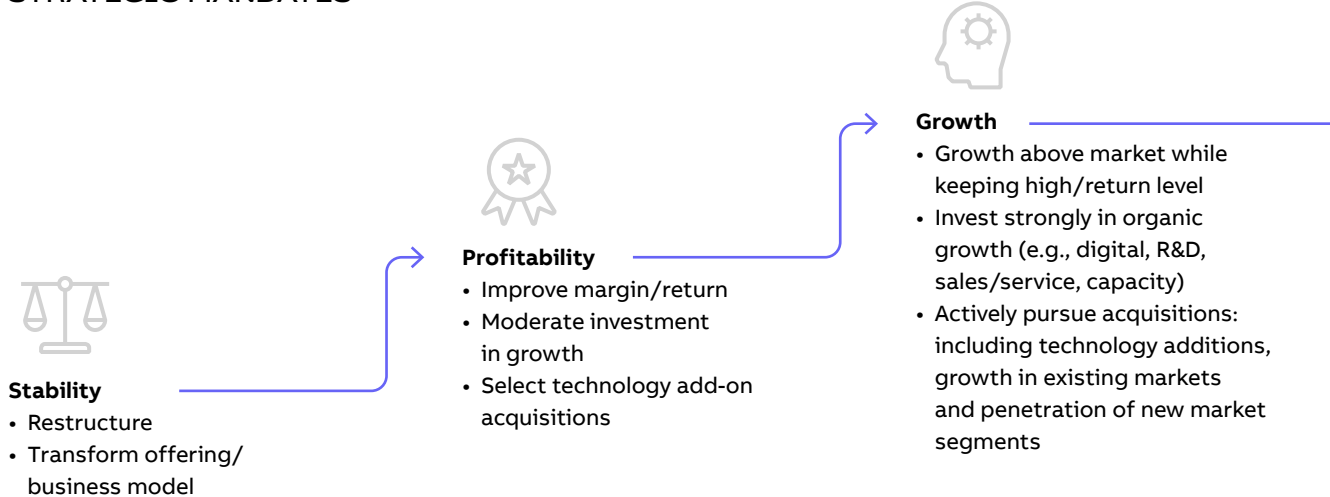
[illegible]

Growth

- Growth above market while keeping high/return level
- Invest strongly in organic growth (e.g., digital, R&D, sales/service, capacity)
- Actively pursue acquisitions: including technology additions, growth in existing markets and penetration of new market segments

Profitability

- Improve margin/return
- Moderate investment in growth
- Select technology add-on acquisitions

Stability

- Restructure
- Transform offering/ business model